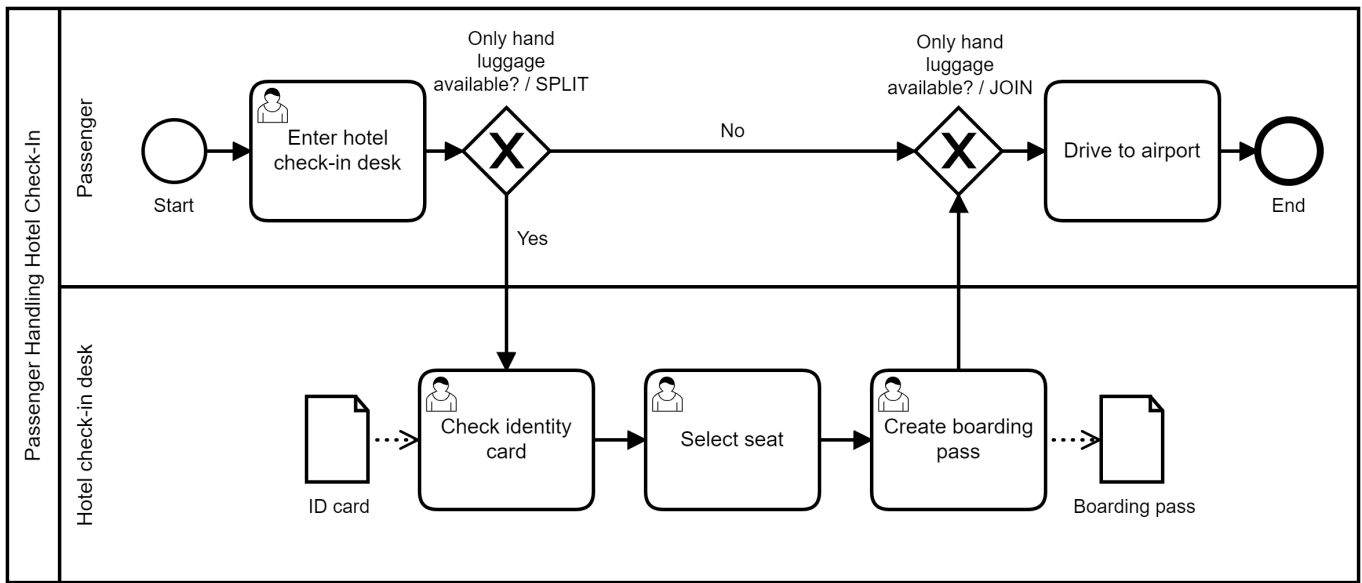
Passenger Handling Hotel Check-In

Passenger

Start

Enter hotel check-in desk

Only hand luggage available? / SPLIT

X

No

Yes

Only hand luggage available? / JOIN

X

Drive to airport

End

Hotel check-in desk

ID card

Check identity card

Select seat

Create boarding pass

Boarding pass